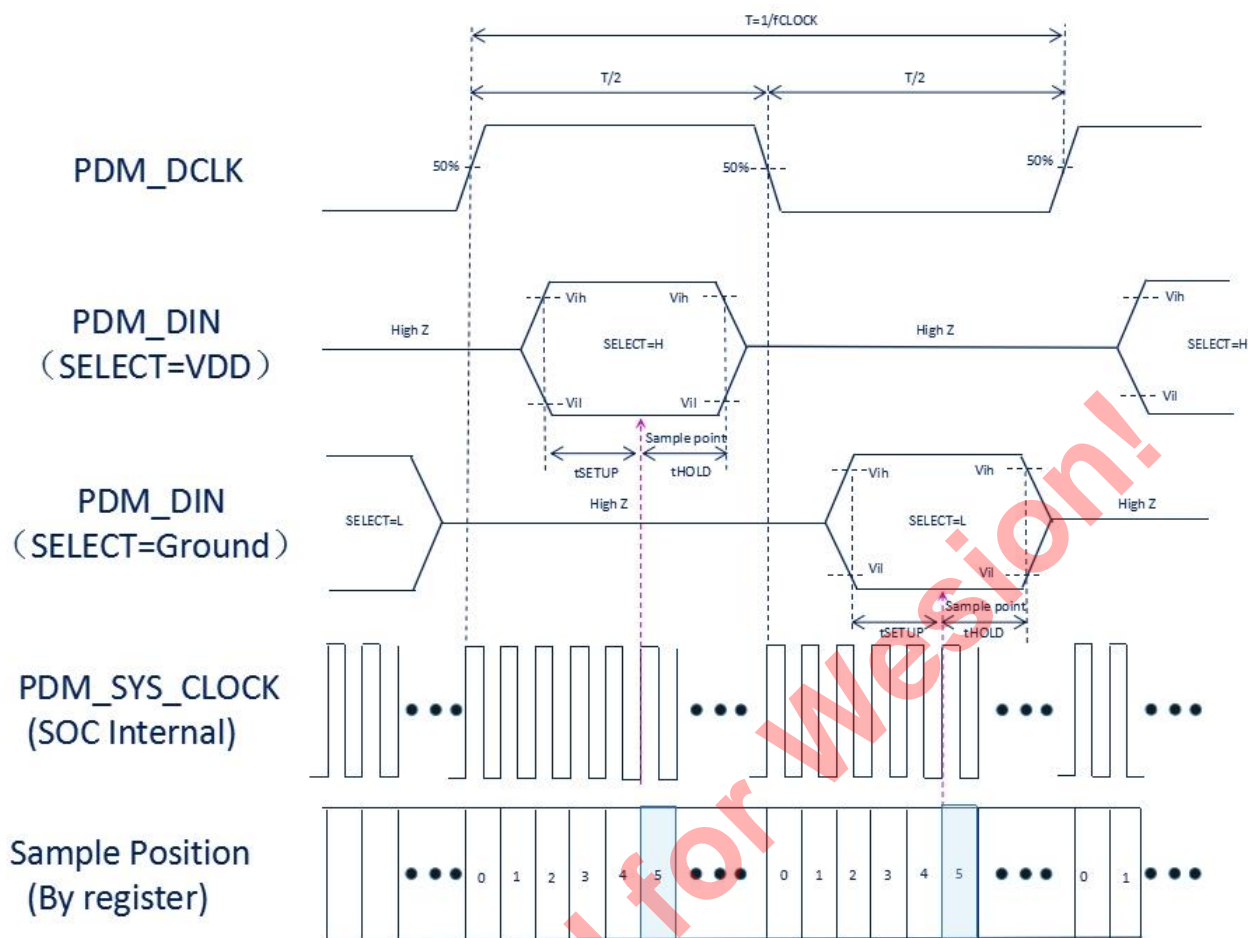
T=1/fCLOCK

T/2

T/2

PDM_DCLK

50%

50%

50%

PDM_DIN
（SELECT=VDD）

High Z

Vih

Vih

SELECT=H

Vil

Vil

High Z

Vih

SELECT=H

Vil

Sample point

tSETUP

tHOLD

PDM_DIN
（SELECT=Ground）

SELECT=L

High Z

Vih

Vih

SELECT=L

Vil

Vil

High Z

Sample point

tSETUP

tHOLD

PDM_SYS_CLOCK
(SOC Internal)

Sample Position
(By register)

0 1 2 3 4 5

0 1 2 3 4 5

0 1

for Wesion!